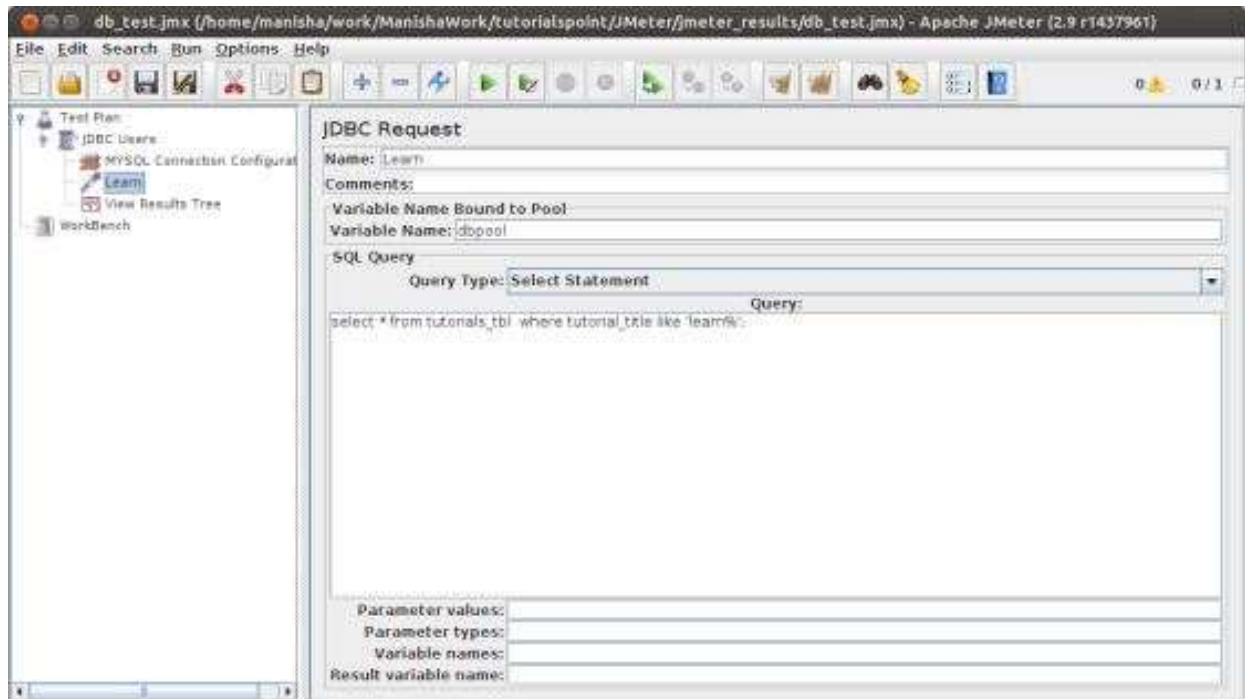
db_test.jmx (/home/manisha/work/ManishaWork/tutorialspoint/JMeter/jmeter_results/db_test.jmx) - Apache JMeter (2.9 r1437961)

File Edit Search Run Options Help

0 0/1

Test Plan
JDBC Users
MYSQL Connection Configurat
Learn
View Results Tree
WorkBench

JDBC Request

Name: Learn

Comments:

Variable Name Bound to Pool

Variable Name: dbpool

SQL Query

Query Type: Select Statement

Query:

select * from tutorials_tbl where tutorial_title like 'learn%';

Parameter values:

Parameter types:

Variable names:

Result variable name: